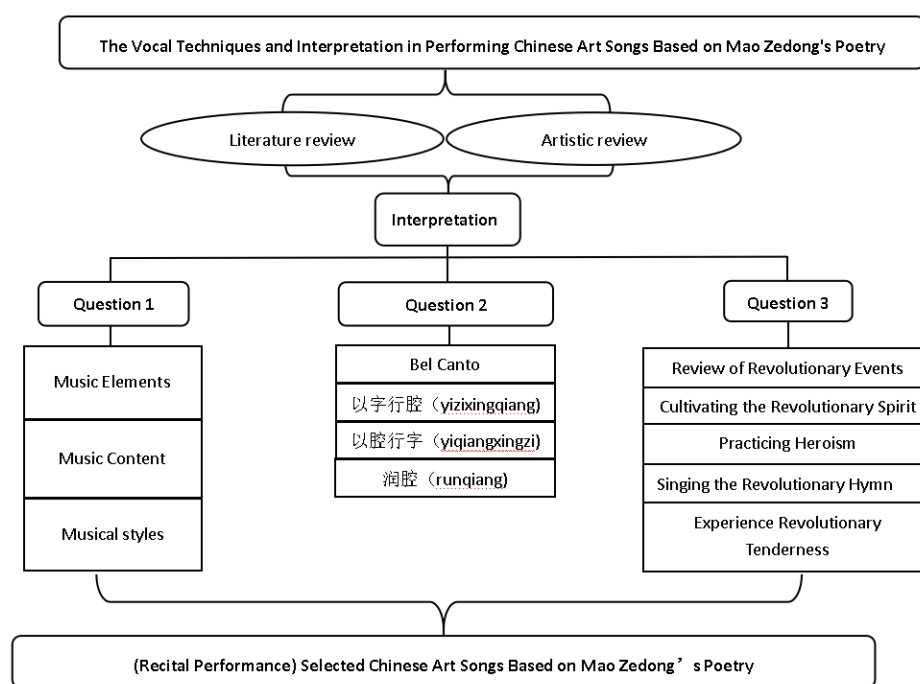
The Vocal Techniques and Interpretation in Performing Chinese Art Songs Based on Mao Zedong's Poetry

Literature review

Artistic review

Interpretation

Question 1

Music Elements

Music Content

Musical styles

Question 2

Bel Canto

以字行腔（yizixingqiang)

以腔行字（yiqiangxingzi)

润腔（runqiang)

Question 3

Review of Revolutionary Events

Cultivating the Revolutionary Spirit

Practicing Heroism

Singing the Revolutionary Hymn

Experience Revolutionary Tenderness

(Recital Performance) Selected Chinese Art Songs Based on Mao Zedong’s Poetry